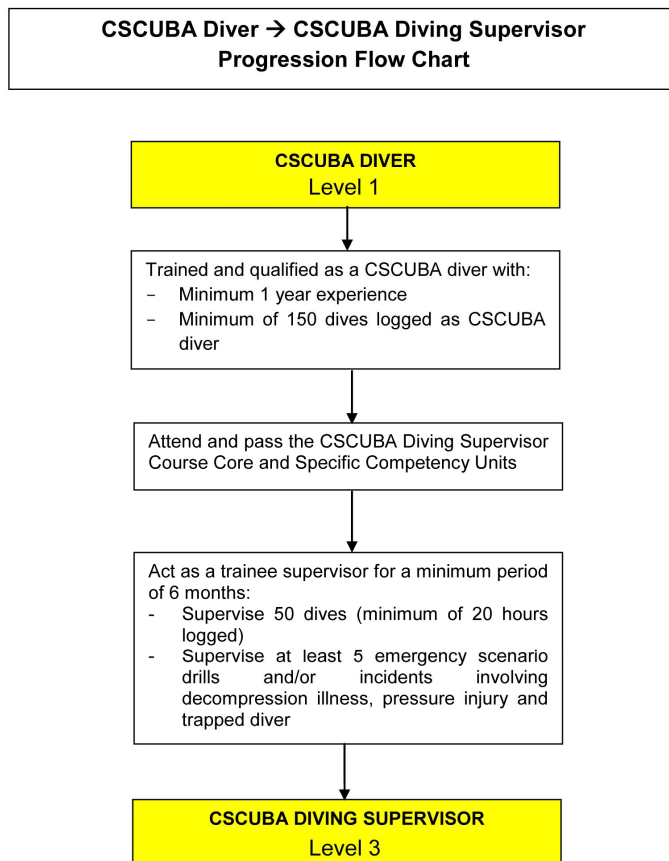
CSCUBA Diver → CSCUBA Diving Supervisor Progression Flow Chart

CSCUBA DIVER
Level 1

Trained and qualified as a CSCUBA diver with:
- Minimum 1 year experience
- Minimum of 150 dives logged as CSCUBA diver

Attend and pass the CSCUBA Diving Supervisor Course Core and Specific Competency Units

Act as a trainee supervisor for a minimum period of 6 months:
- Supervise 50 dives (minimum of 20 hours logged)
- Supervise at least 5 emergency scenario drills and/or incidents involving decompression illness, pressure injury and trapped diver

CSCUBA DIVING SUPERVISOR
Level 3